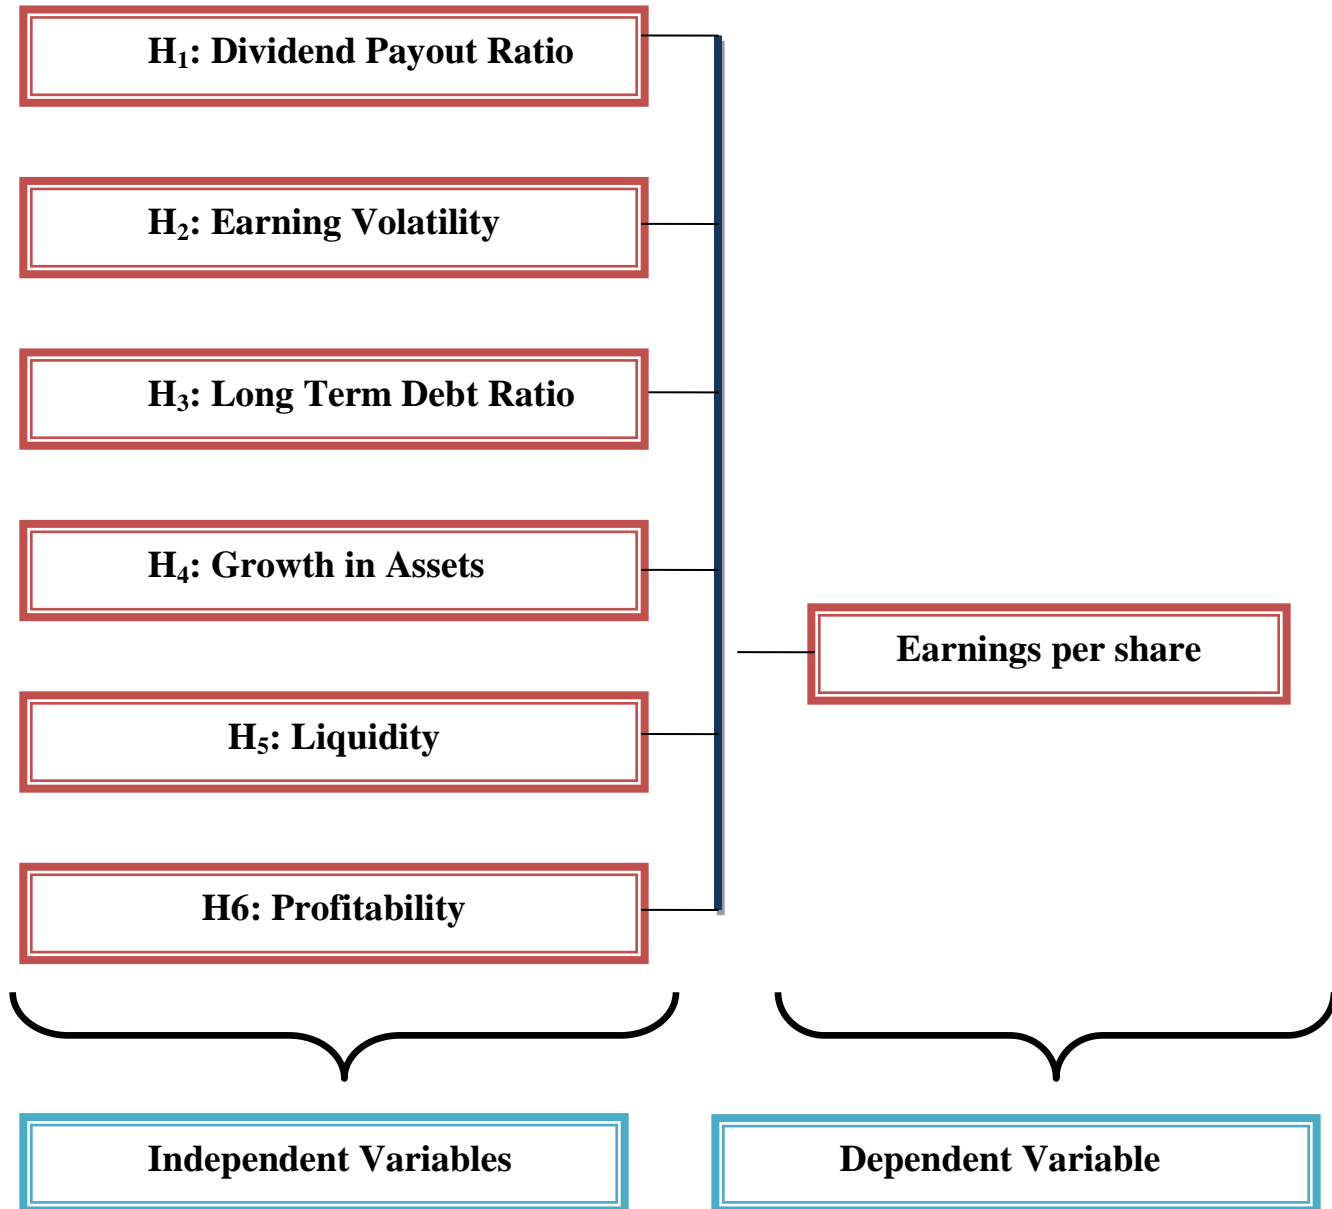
$H_1$: Dividend Payout Ratio

$H_2$: Earning Volatility

$H_3$: Long Term Debt Ratio

$H_4$: Growth in Assets

$H_5$: Liquidity

H6: Profitability

Earnings per share

Independent Variables

Dependent Variable